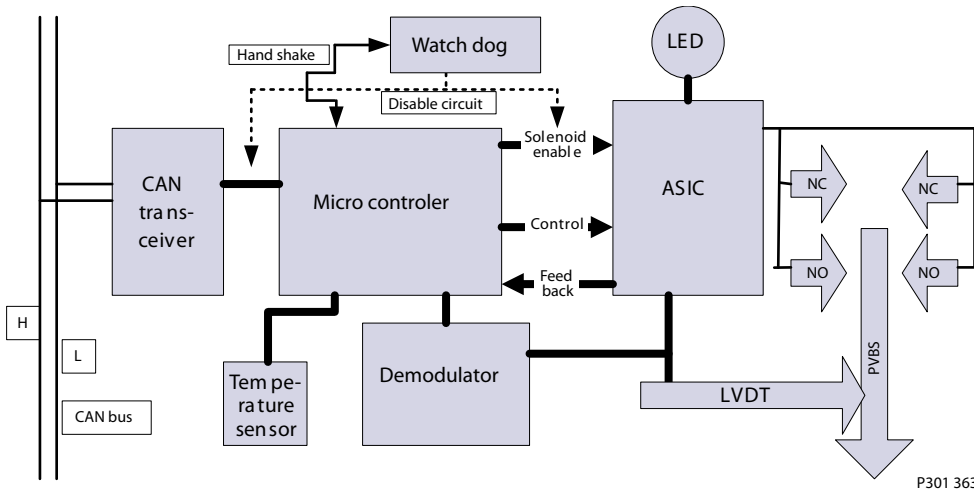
Hand shake

Watch dog

LED

Disable circuit

CAN transceiver

Micro controler

Solenoid enable

ASIC

NC

NC

Control

NO

NO

Feed back

H

L

CAN bus

Temperature sensor

Demodulator

LVDT

PVBS

P301 36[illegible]